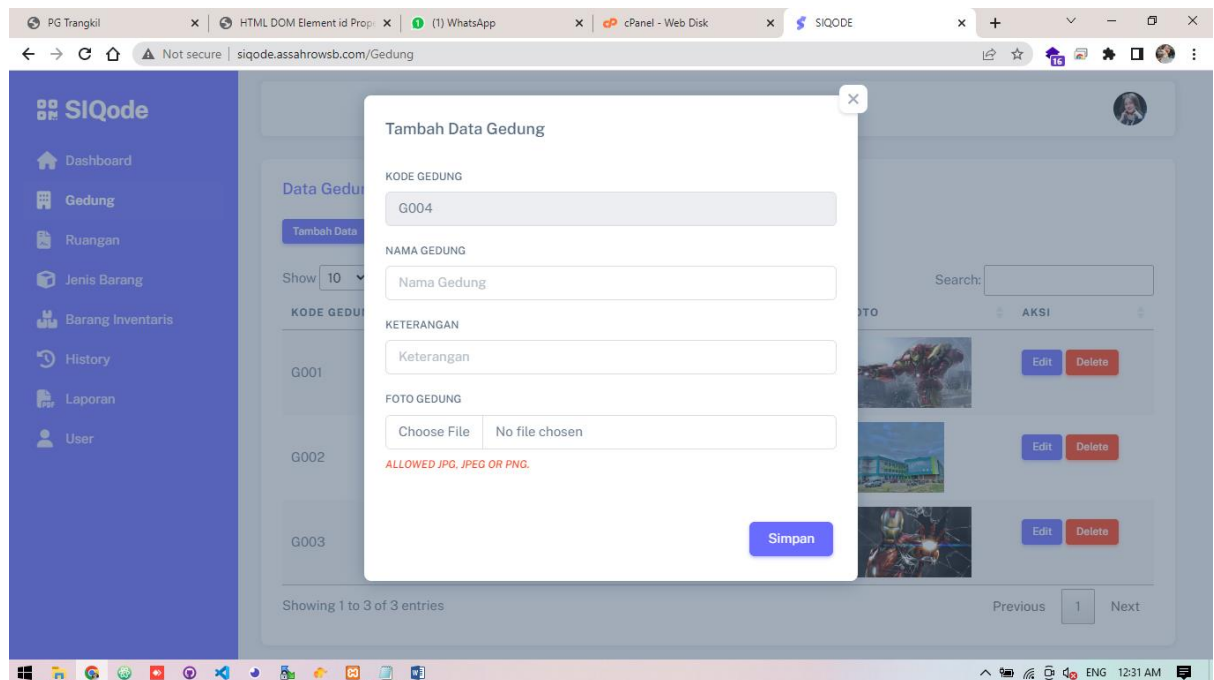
PG Trangkil | HTML DOM Element id Prop | (1) WhatsApp | cPanel - Web Disk | SIQODE

Not secure | siqode.assahrowsb.com/Gedung

SIQode

Dashboard
Gedung
Ruangan
Jenis Barang
Barang Inventaris
History
Laporan
User

Data Gedu

Tambah Data

Show 10

Search:

KODE GEDU | OTO | AKSI

G001 Edit Delete

G002 Edit Delete

G003 Edit Delete

Showing 1 to 3 of 3 entries

Previous 1 Next

Tambah Data Gedung

KODE GEDUNG

G004

NAMA GEDUNG

Nama Gedung

KETERANGAN

Keterangan

FOTO GEDUNG

Choose File No file chosen

ALLOWED JPG, JPEG OR PNG.

Simpan

ENG 12:31 AM